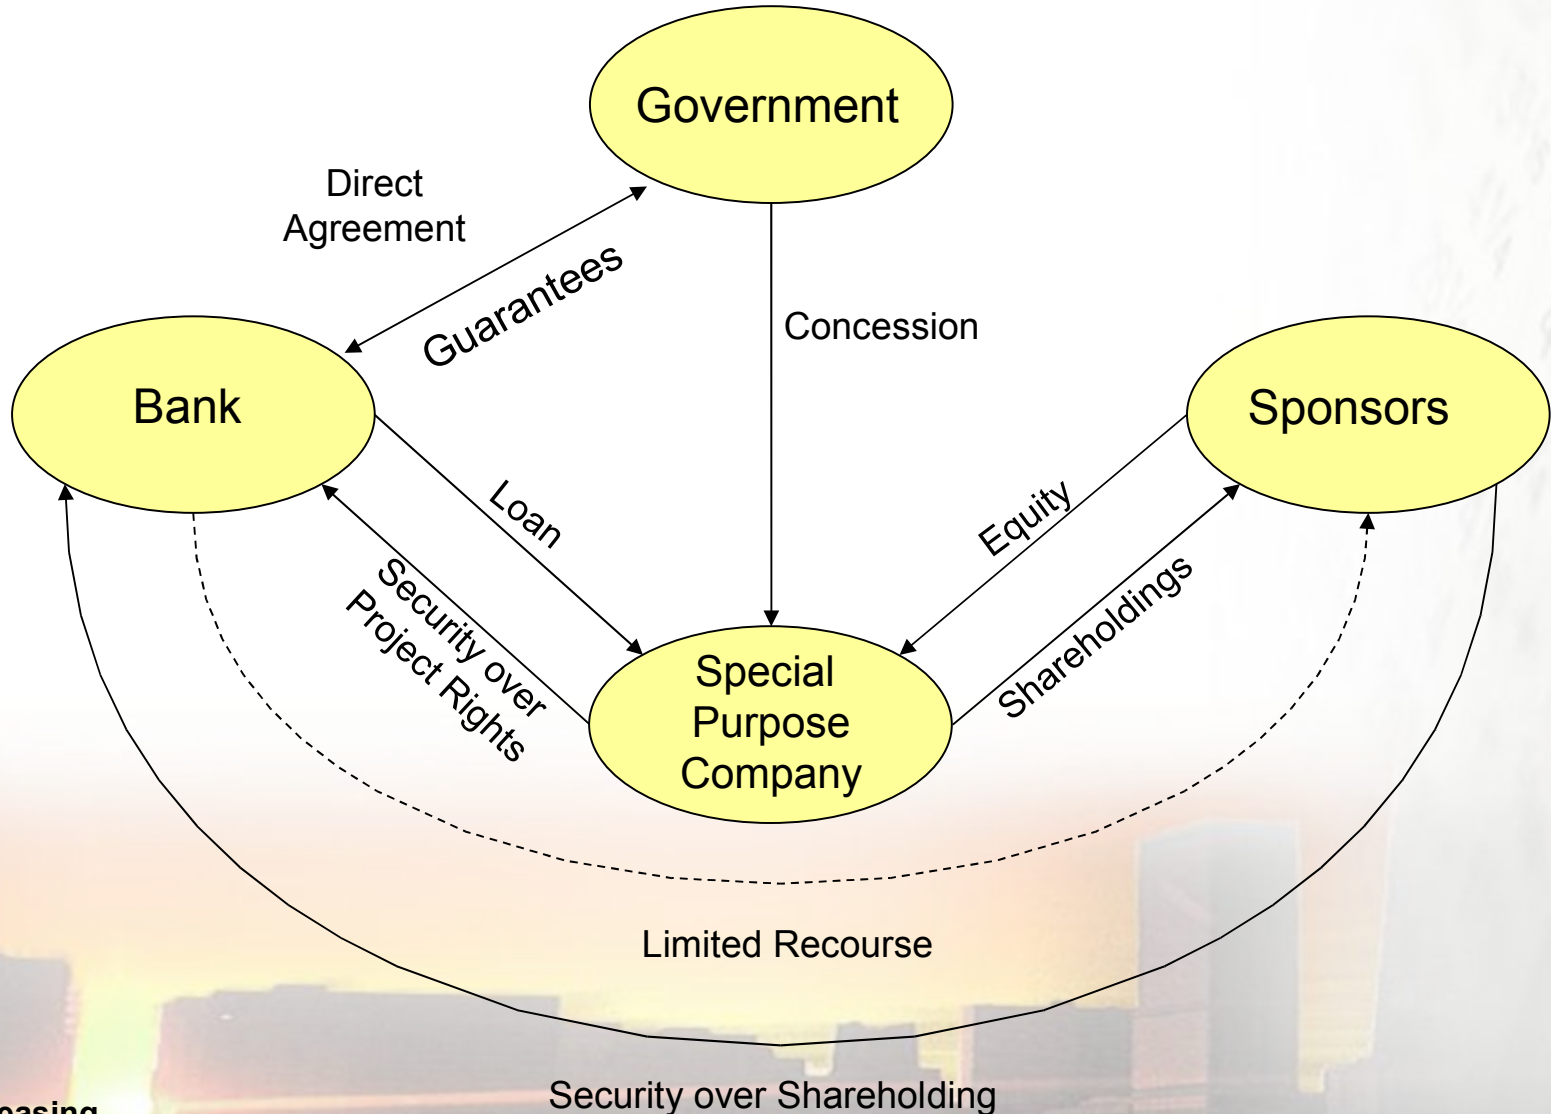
Government

Direct Agreement

Guarantees

Concession

Bank

Sponsors

Loan

Equity

Security over Project Rights

Shareholdings

Special Purpose Company

Limited Recourse

Security over Shareholding

easing